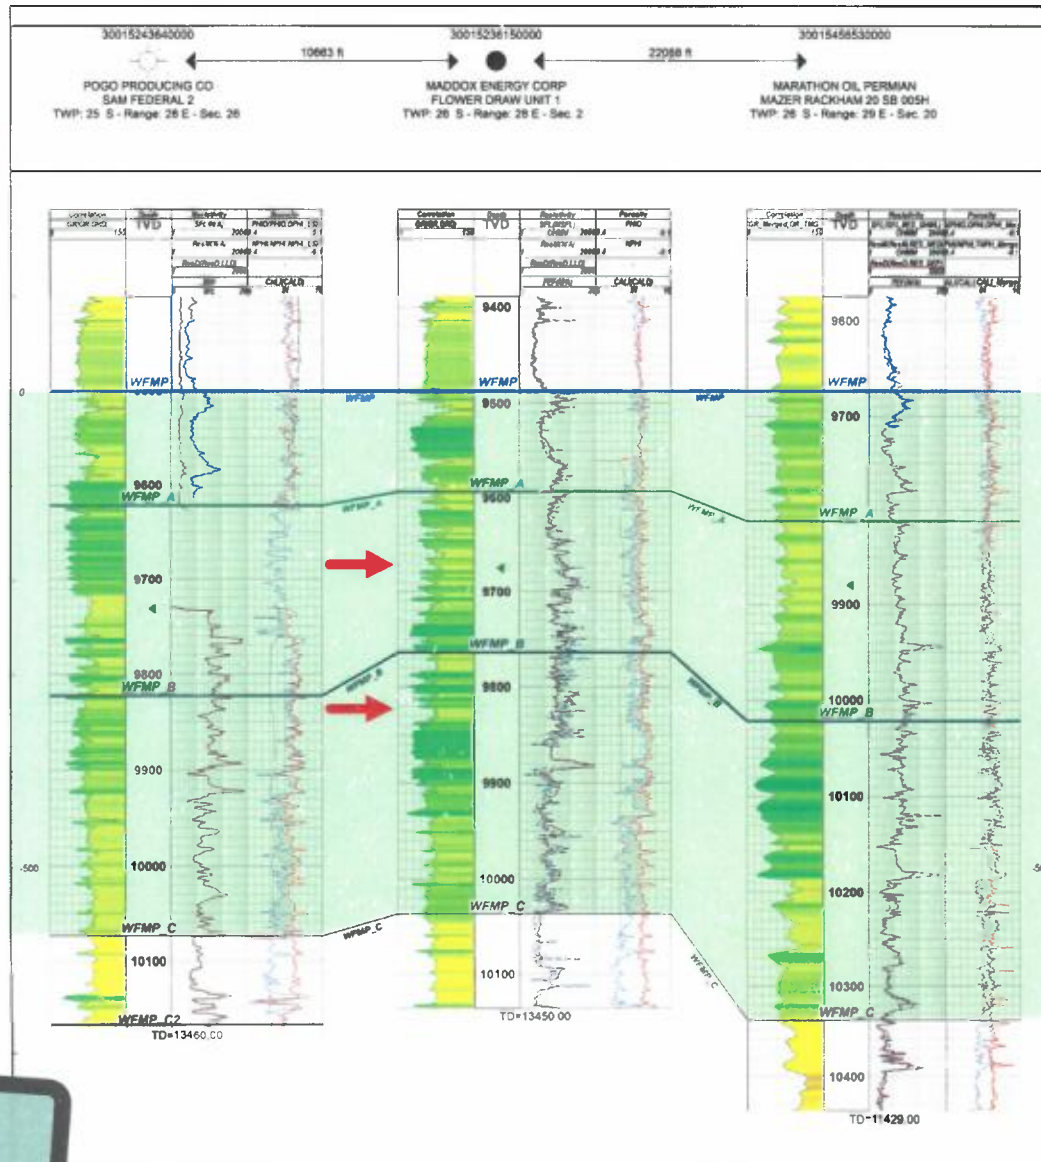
30015243640000
10663 ft
30015236150000
22088 ft
30015458530000

POGO PRODUCING CO
SAM FEDERAL 2
TWP: 25 S - Range: 26 E - Sec. 26

MADDOX ENERGY CORP
FLOWER DRAW UNIT 1
TWP: 26 S - Range: 26 E - Sec. 2

MARATHON OIL PERMIAN
MAZER RACKHAM 20 SB 005H
TWP: 26 S - Range: 29 E - Sec. 20

Correlation
Depth
TVD
Resistivity
Porosity
CALICALD

0
WFMP
WFMP
WFMP
WFMP
WFMP

9400
9500
9600
9600
9600
9700
9700
9700
9800
9800
9900
9900
9900
10000
10000
10000
10100
10100
10100
10200
10300
10400

WFMP_A
WFMP_A
WFMP_A
WFMP_A
WFMP_A

WFMP_B
WFMP_B
WFMP_B
WFMP_B
WFMP_B

-500

WFMP_C
WFMP_C
WFMP_C
WFMP_C
WFMP_C

WFMP_C2
TD=13460.00
TD=13450.00
TD=11429.00